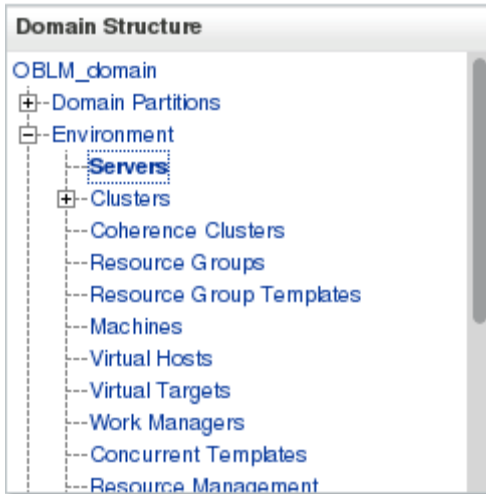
Domain Structure

OBLM_domain
+-Domain Partitions
−-Environment
Servers
+-Clusters
Coherence Clusters
Resource Groups
Resource Group Templates
Machines
Virtual Hosts
Virtual Targets
Work Managers
Concurrent Templates
Resource Management